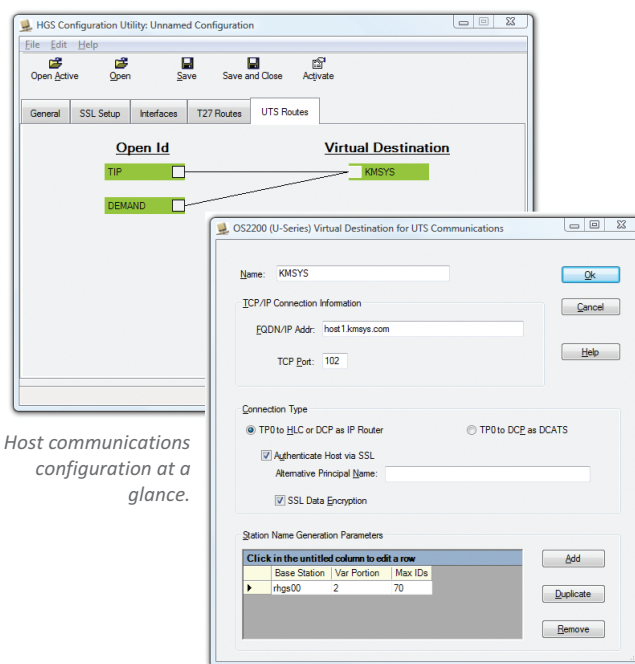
HGS Configuration Utility: Unnamed Configuration

File Edit Help

Open Active Open Save Save and Close Activate

General SSL Setup Interfaces T27 Routes UTS Routes

Open Id

Virtual Destination

TIP

KMSYS

DEMAND

Host communications configuration at a glance.

OS2200 (U-Series) Virtual Destination for UTS Communications

Name: KMSYS

Ok

Cancel

TCP/IP Connection Information

FQDN/IP Addr: host1.kmsys.com

TCP Port: 102

Help

Connection Type

TP0 to HLC or DCP as IP Router

TP0 to DCP as DCATS

Authenticate Host via SSL

Alternative Principal Name:

SSL Data Encryption

Station Name Generation Parameters

Click in the untitled column to edit a row

| | Base Station | Var Portion | Max IDs |
|---|---|---|---|
| ▸ | rhgs00 | 2 | 70 |

Add

Duplicate

Remove